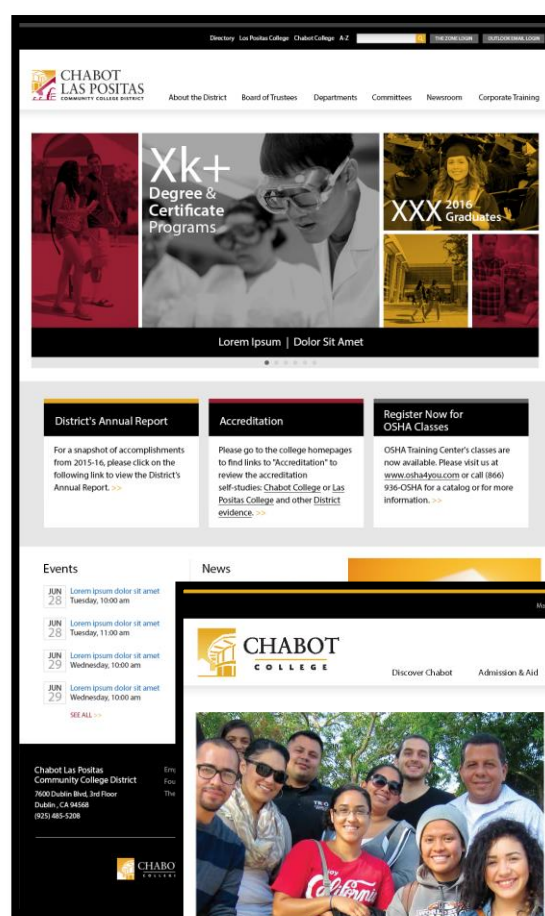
Directory Los Positas College Chabot College A-Z THE ZONE LOGIN OUTLOOK EMAIL LOGIN

CHABOT LAS POSITAS COMMUNITY COLLEGE DISTRICT

About the District Board of Trustees Departments Committees Newsroom Corporate Training

Xk+ Degree & Certificate Programs

XXX 2016 Graduates

Lorem Ipsum | Dolor Sit Amet

District's Annual Report

For a snapshot of accomplishments from 2015-16, please click on the following link to view the District's Annual Report. >>

Accreditation

Please go to the college homepages to find links to "Accreditation" to review the accreditation self-studies: Chabot College or Las Positas College and other District evidence. >>

Register Now for OSHA Classes

OSHA Training Center's classes are now available. Please visit us at www.osha4you.com or call (866) 936-OSHA for a catalog or for more information. >>

Events

JUN 28 Lorem ipsum dolor sit amet Tuesday, 10:00 am

JUN 28 Lorem ipsum dolor sit amet Tuesday, 11:00 am

JUN 29 Lorem ipsum dolor sit amet Wednesday, 10:00 am

JUN 29 Lorem ipsum dolor sit amet Wednesday, 10:00 am

SEE ALL >>

News

Chabot Las Positas Community College District
7600 Dublin Blvd, 3rd Floor
Dublin, CA 94568
(925) 485-5208

Em
Fou
The

CHABO

CHABOT COLLEGE

Discover Chabot Admission & Aid

California